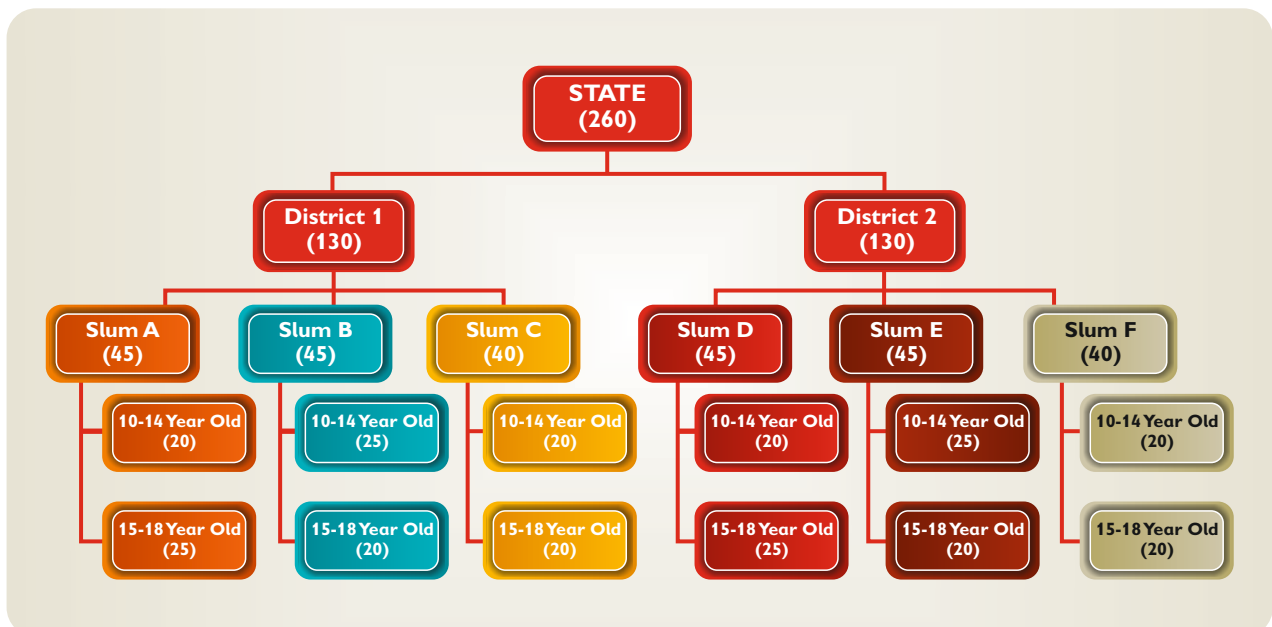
STATE
(260)

District 1
(130)

District 2
(130)

Slum A
(45)

10-14 Year Old
(20)

15-18 Year Old
(25)

Slum B
(45)

10-14 Year Old
(25)

15-18 Year Old
(20)

Slum C
(40)

10-14 Year Old
(20)

15-18 Year Old
(20)

Slum D
(45)

10-14 Year Old
(20)

15-18 Year Old
(25)

Slum E
(45)

10-14 Year Old
(25)

15-18 Year Old
(20)

Slum F
(40)

10-14 Year Old
(20)

15-18 Year Old
(20)